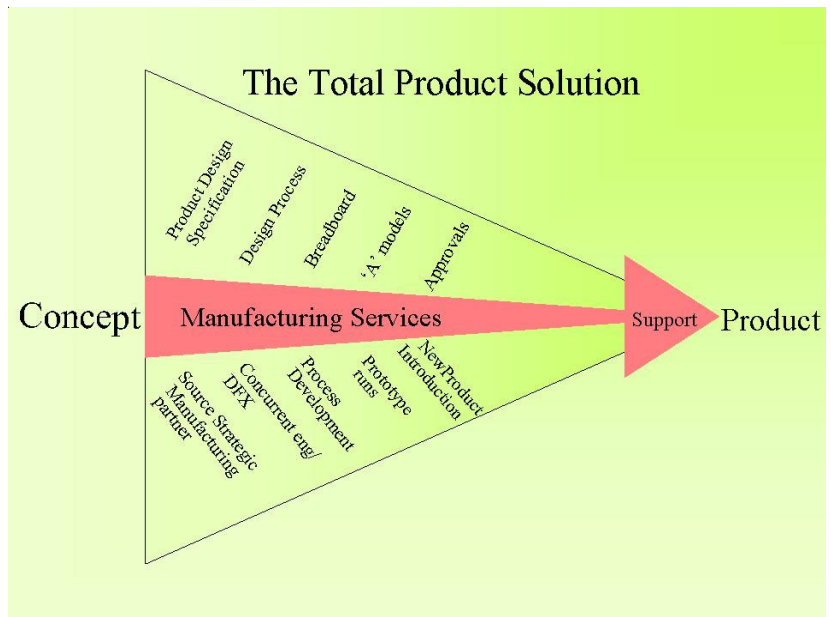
The Total Product Solution

Product Design Specification

Design Process

Breadboard

'A' models

Approvals

Concept

Manufacturing Services

Support

Product

Source Strategic Manufacturing partner

Concurrent eng/ DFX

Process Development

Prototype runs

New Product Introduction